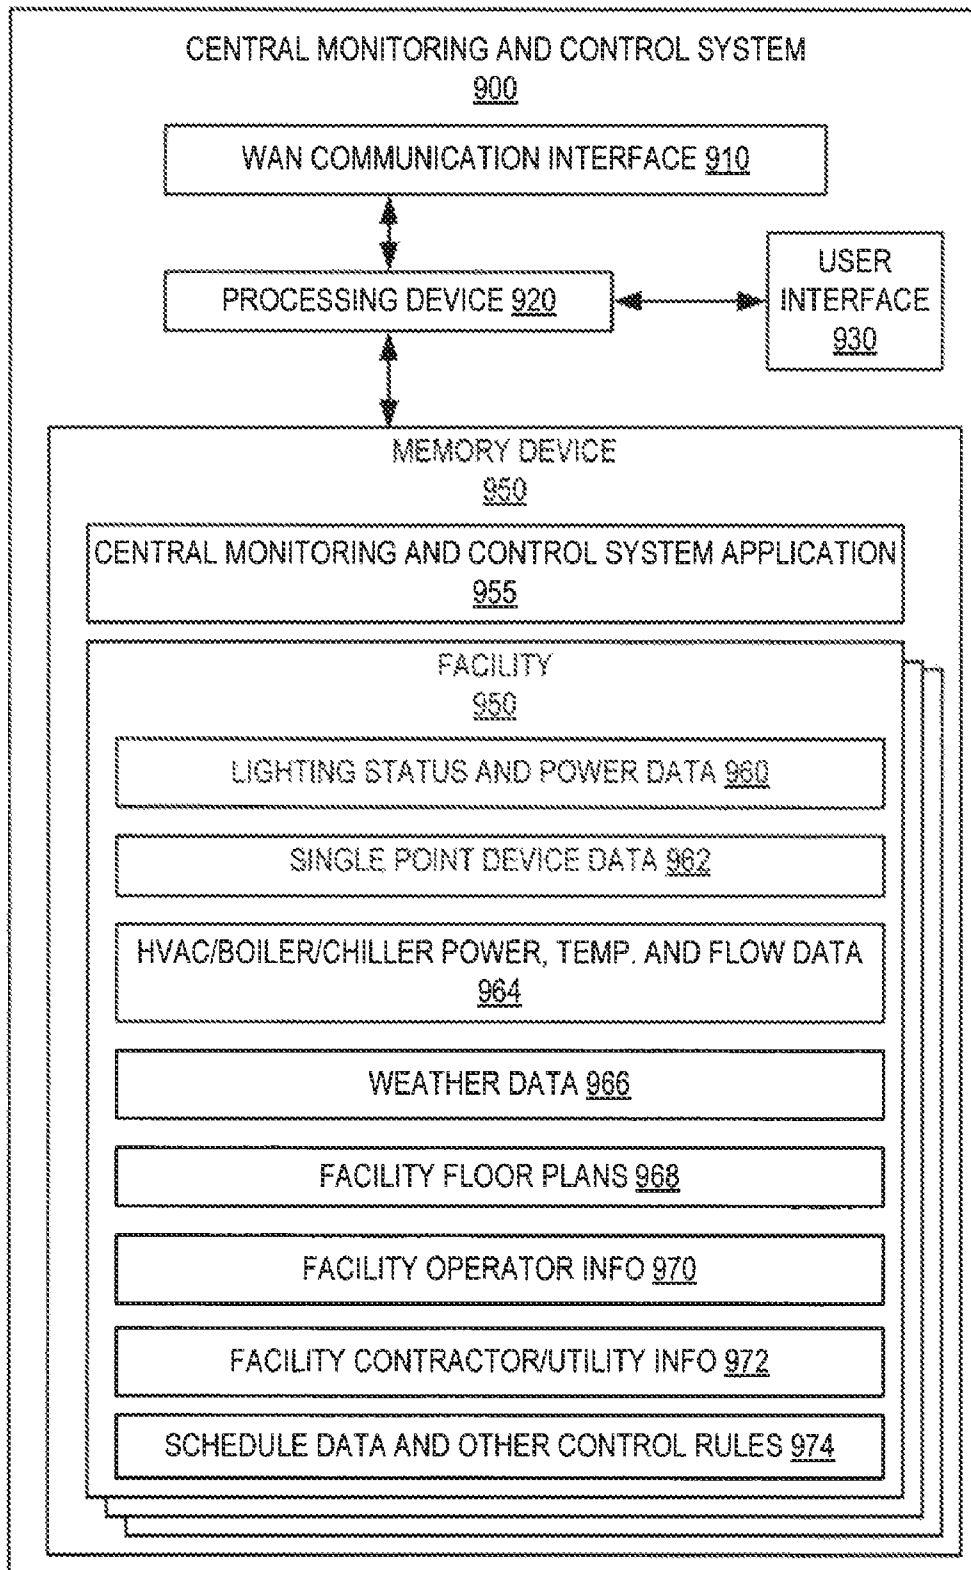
CENTRAL MONITORING AND CONTROL SYSTEM
900

WAN COMMUNICATION INTERFACE 910

PROCESSING DEVICE 920

USER INTERFACE 930

MEMORY DEVICE
950

CENTRAL MONITORING AND CONTROL SYSTEM APPLICATION
955

FACILITY
950

LIGHTING STATUS AND POWER DATA 960

SINGLE POINT DEVICE DATA 962

HVAC/BOILER/CHILLER POWER, TEMP. AND FLOW DATA
964

WEATHER DATA 966

FACILITY FLOOR PLANS 968

FACILITY OPERATOR INFO 970

FACILITY CONTRACTOR/UTILITY INFO 972

SCHEDULE DATA AND OTHER CONTROL RULES 974